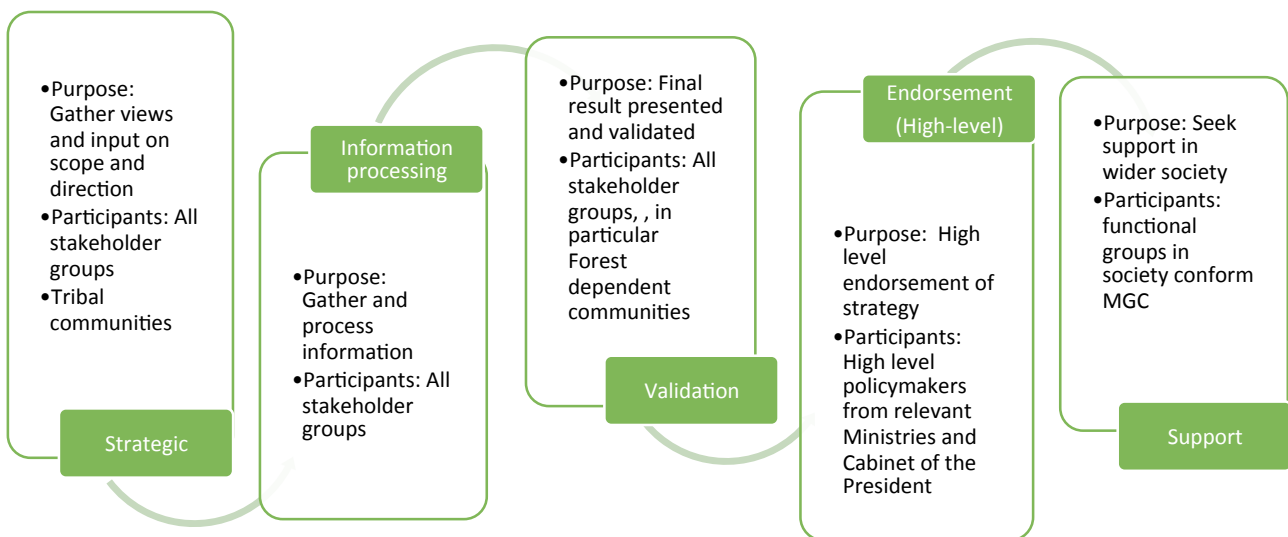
•Purpose: Gather views and input on scope and direction
•Participants: All stakeholder groups
•Tribal communities

Strategic

Information processing

•Purpose: Gather and process information
•Participants: All stakeholder groups

•Purpose: Final result presented and validated
•Participants: All stakeholder groups, , in particular Forest dependent communities

Validation

Endorsement (High-level)

•Purpose: High level endorsement of strategy
•Participants: High level policymakers from relevant Ministries and Cabinet of the President

•Purpose: Seek support in wider society
•Participants: functional groups in society conform MGC

Support